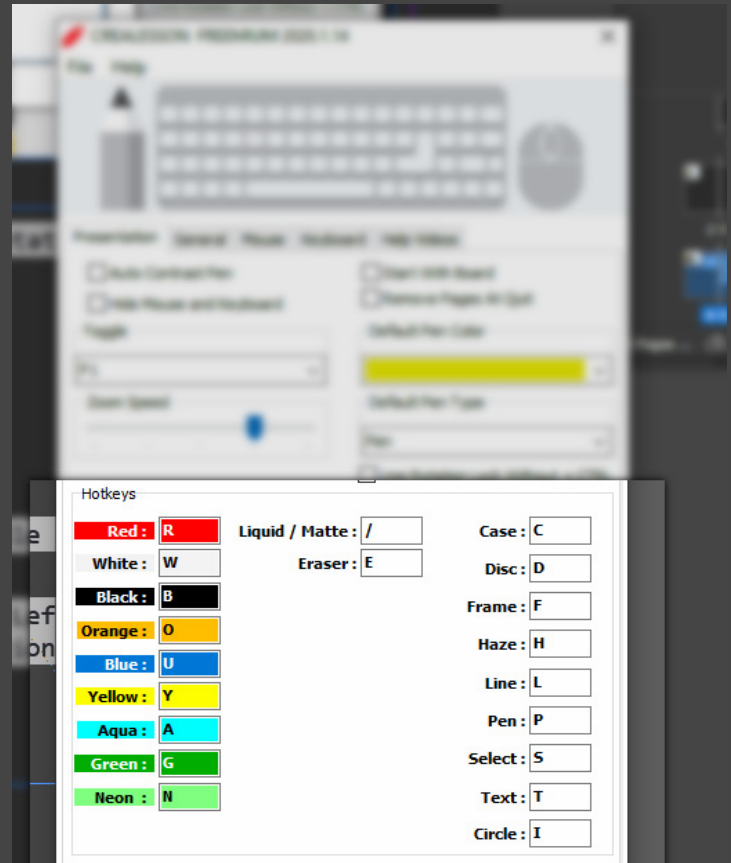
Hotkeys

Red : R
White : W
Black : B
Orange : O
Blue : U
Yellow : Y
Aqua : A
Green : G
Neon : N

Liquid / Matte : /
Eraser : E

Case : C
Disc : D
Frame : F
Haze : H
Line : L
Pen : P
Select : S
Text : T
Circle : I